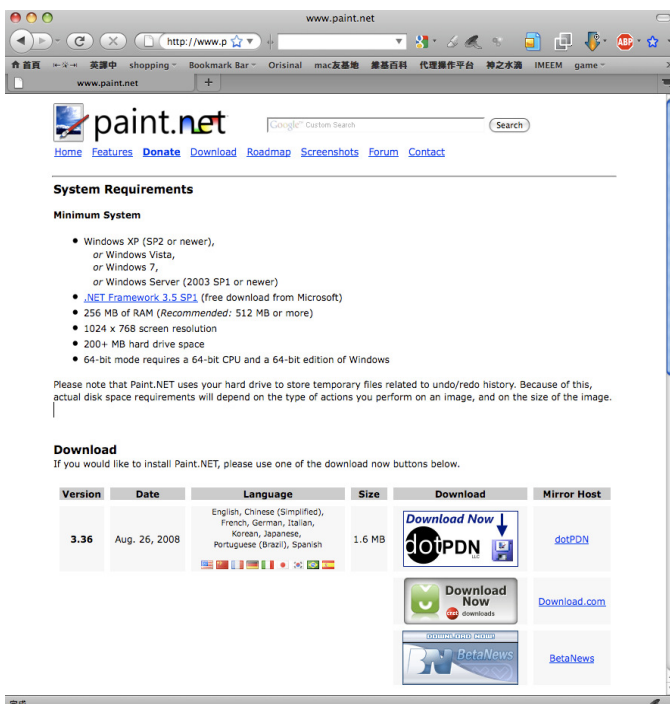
www.paint.net

http://www.p

首頁 英譯中 shopping Bookmark Bar Orisinal mac友基地 維基百科 代理操作平台 神之水滴 IMEEM game

www.paint.net

paint.net

Google Custom Search

Search

Home Features Donate Download Roadmap Screenshots Forum Contact

System Requirements

Minimum System

- Windows XP (SP2 or newer),
  or Windows Vista,
  or Windows 7,
  or Windows Server (2003 SP1 or newer)
- .NET Framework 3.5 SP1 (free download from Microsoft)
- 256 MB of RAM (Recommended: 512 MB or more)
- 1024 x 768 screen resolution
- 200+ MB hard drive space
- 64-bit mode requires a 64-bit CPU and a 64-bit edition of Windows

Please note that Paint.NET uses your hard drive to store temporary files related to undo/redo history. Because of this, actual disk space requirements will depend on the type of actions you perform on an image, and on the size of the image.

Download

If you would like to install Paint.NET, please use one of the download now buttons below.

| Version | Date | Language | Size | Download | Mirror Host |
|---|---|---|---|---|---|
| 3.36 | Aug. 26, 2008 | English, Chinese (Simplified), French, German, Italian, Korean, Japanese, Portuguese (Brazil), Spanish | 1.6 MB | Download Now dotPDN LLC | dotPDN |
| | | | | Download Now cnet downloads | Download.com |
| | | | | DOWNLOAD NOW BetaNews | BetaNews |

完成